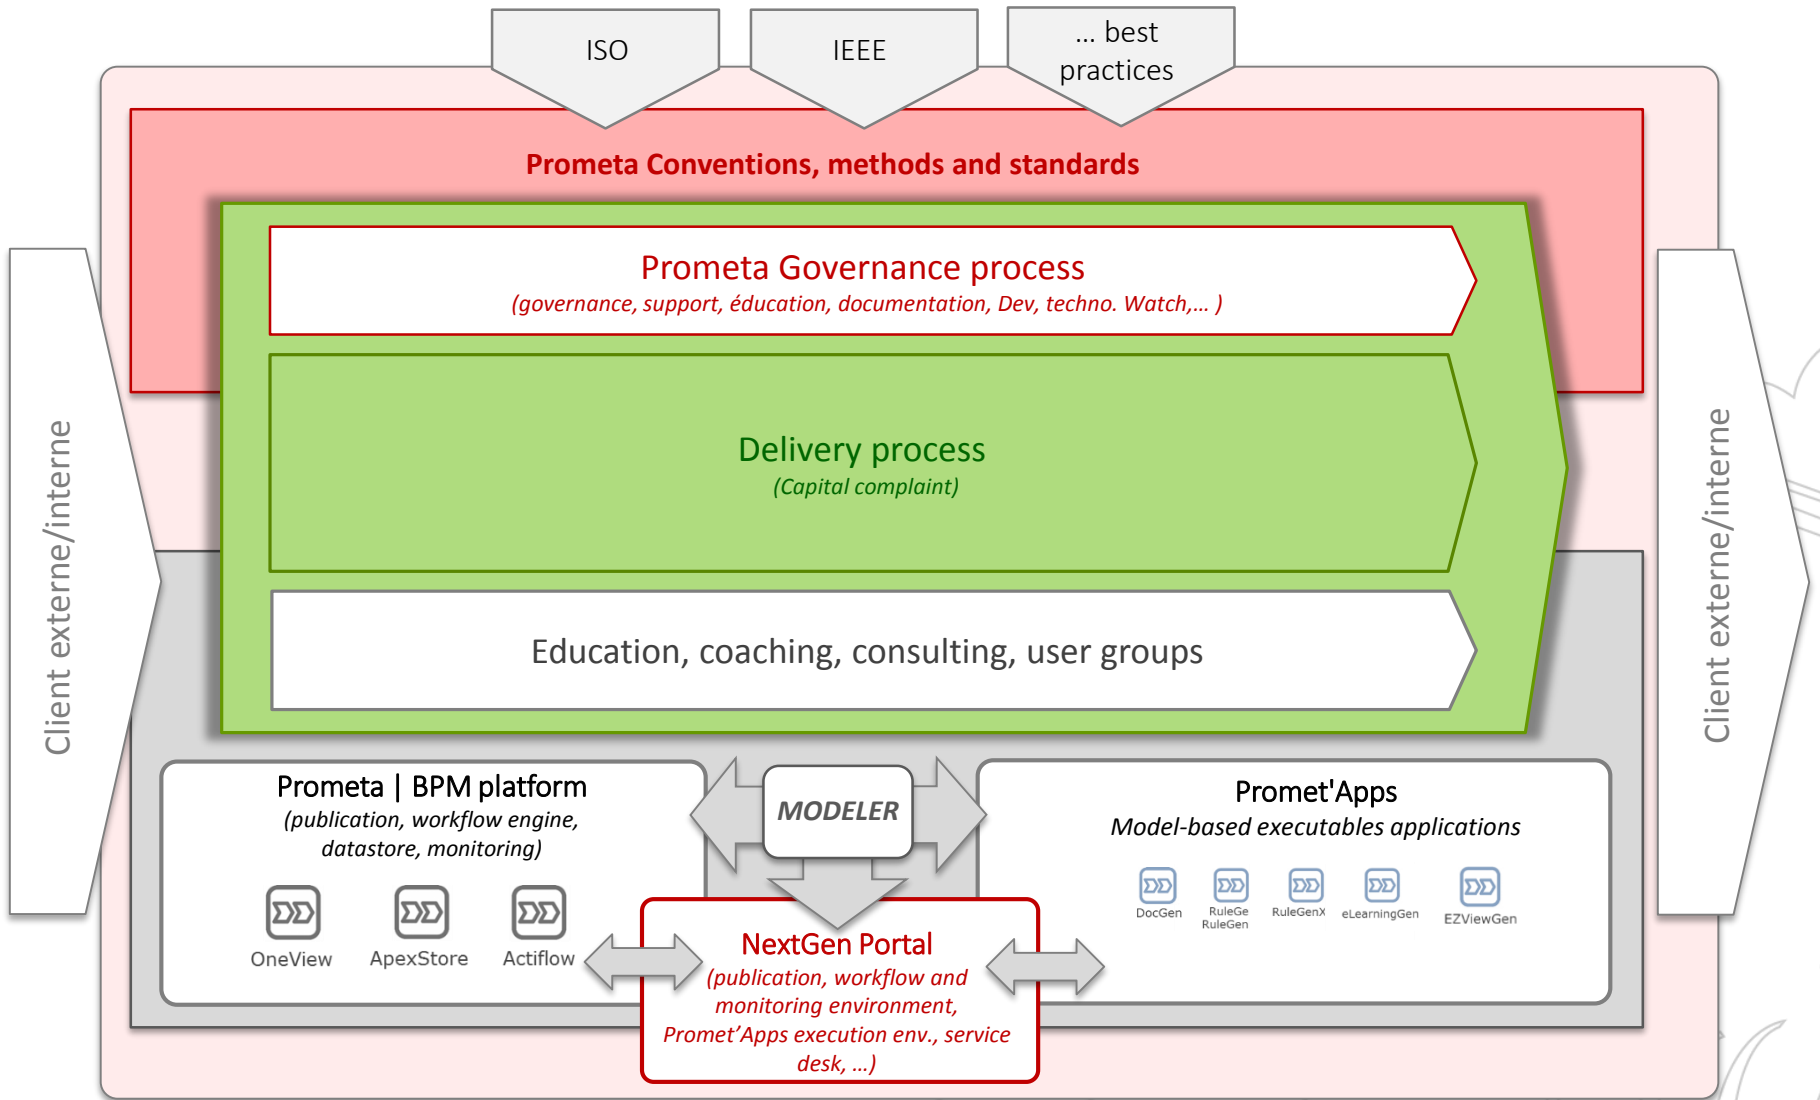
ISO

IEEE

... best practices

Prometa Conventions, methods and standards

Client externe/interne

Prometa Governance process
(governance, support, éducation, documentation, Dev, techno. Watch,... )

Delivery process
(Capital complaint)

Education, coaching, consulting, user groups

Client externe/interne

Prometa | BPM platform
(publication, workflow engine, datastore, monitoring)

OneView

ApexStore

Actiflow

MODELER

Promet'Apps
Model-based executables applications

DocGen

RuleGe RuleGen

RuleGenX

eLearningGen

EZViewGen

NextGen Portal
(publication, workflow and monitoring environment, Promet'Apps execution env., service desk, ...)